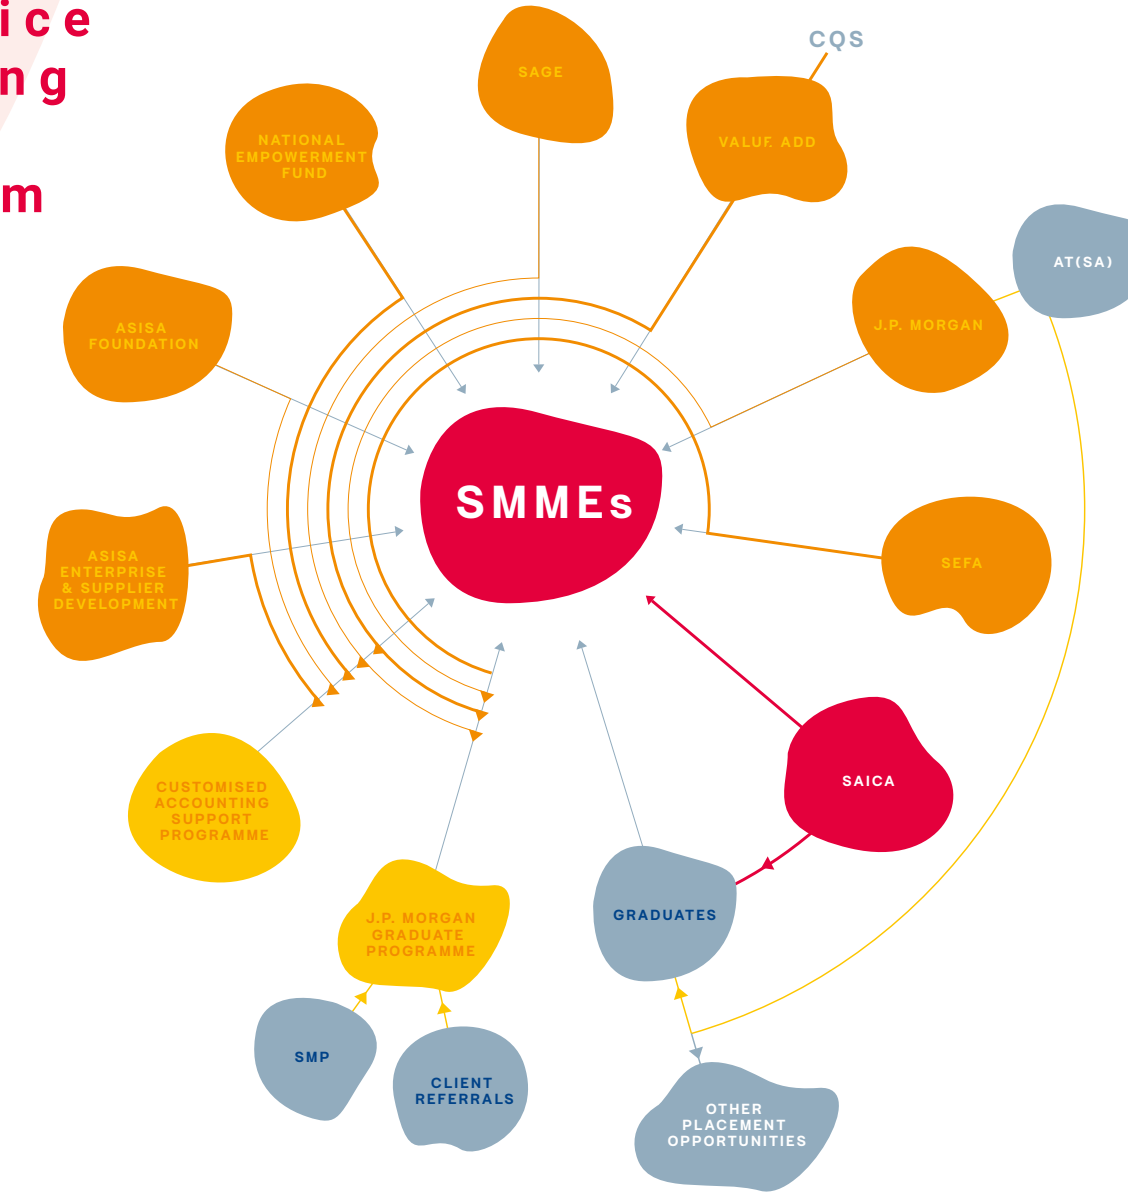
ice
ng

m

CQS

SAGE

NATIONAL EMPOWERMENT FUND

VALUF. ADD

AT(SA)

ASISA FOUNDATION

J.P. MORGAN

SMMEs

SEFA

ASISA ENTERPRISE & SUPPLIER DEVELOPMENT

SAICA

CUSTOMISED ACCOUNTING SUPPORT PROGRAMME

J.P. MORGAN GRADUATE PROGRAMME

GRADUATES

SMP

CLIENT REFERRALS

OTHER PLACEMENT OPPORTUNITIES